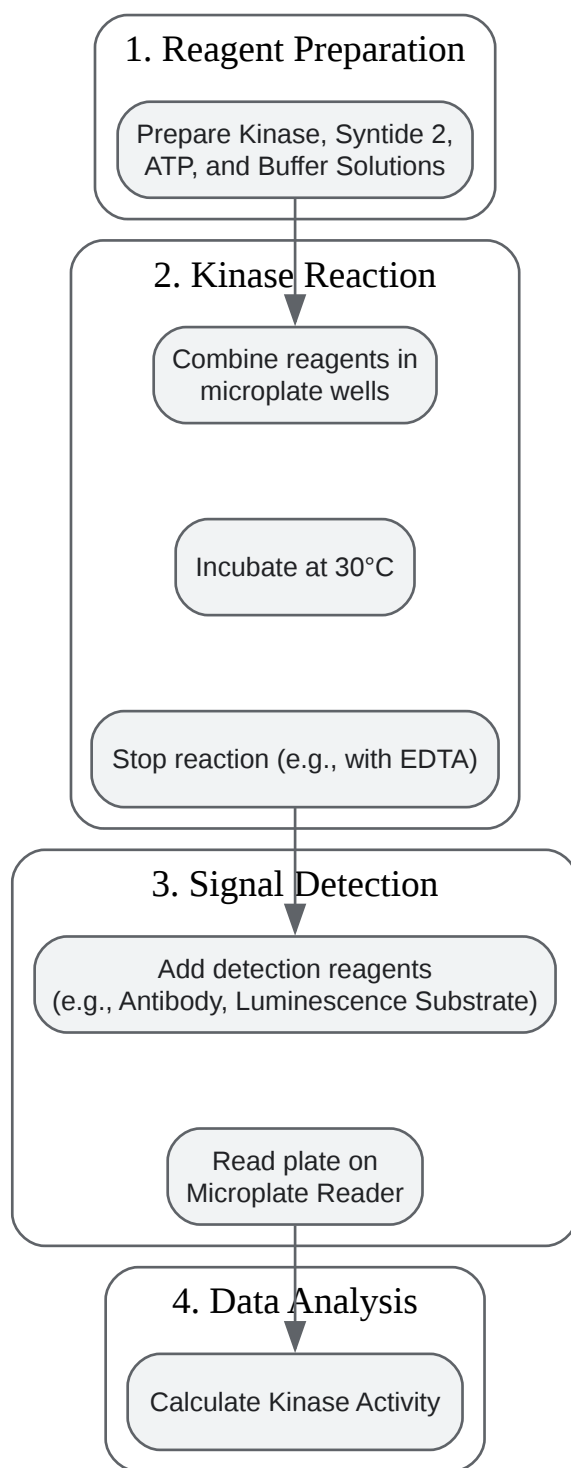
1. Reagent Preparation

Prepare Kinase, Syntide 2, ATP, and Buffer Solutions

2. Kinase Reaction

Combine reagents in microplate wells

Incubate at 30°C

Stop reaction (e.g., with EDTA)

3. Signal Detection

Add detection reagents (e.g., Antibody, Luminescence Substrate)

Read plate on Microplate Reader

4. Data Analysis

Calculate Kinase Activity